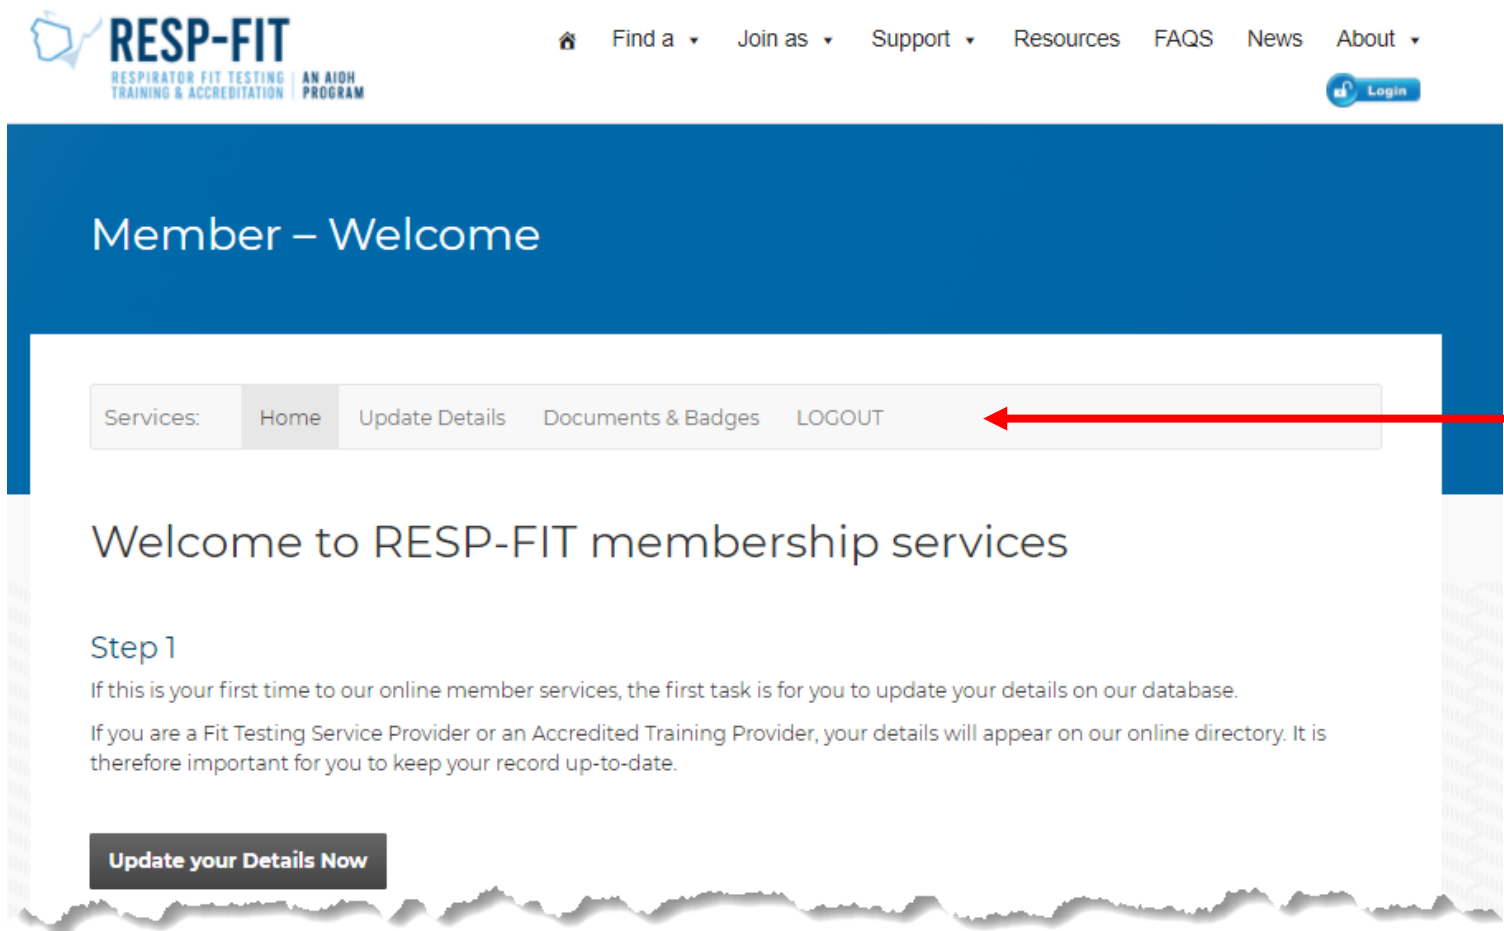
RESP-FIT
RESPIRATOR FIT TESTING TRAINING & ACCREDITATION | AN AIOH PROGRAM

Find a Join as Support Resources FAQS News About

Login

Member – Welcome

Services: Home Update Details Documents & Badges LOGOUT

Welcome to RESP-FIT membership services

Step 1

If this is your first time to our online member services, the first task is for you to update your details on our database.

If you are a Fit Testing Service Provider or an Accredited Training Provider, your details will appear on our online directory. It is therefore important for you to keep your record up-to-date.

Update your Details Now